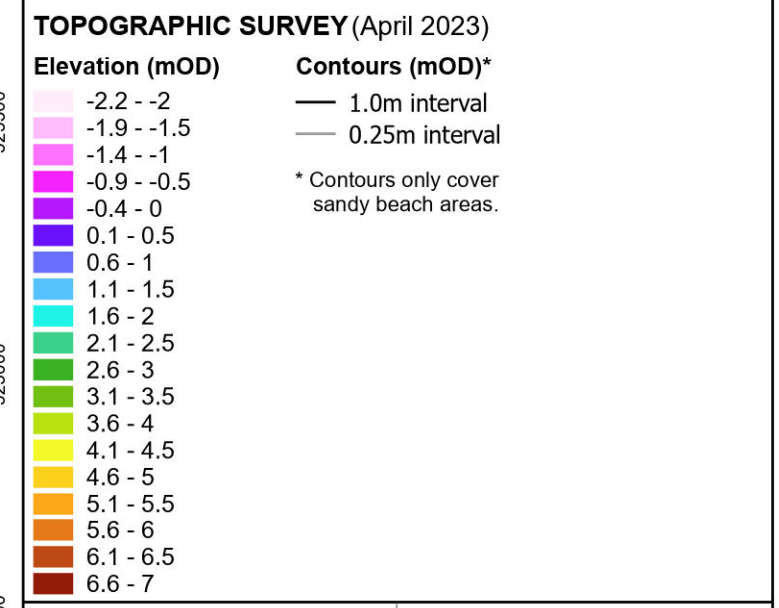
TOPOGRAPHIC SURVEY (April 2023)

Elevation (mOD)

-2.2 - -2
-1.9 - -1.5
-1.4 - -1
-0.9 - -0.5
-0.4 - 0
0.1 - 0.5
0.6 - 1
1.1 - 1.5
1.6 - 2
2.1 - 2.5
2.6 - 3
3.1 - 3.5
3.6 - 4
4.1 - 4.5
4.6 - 5
5.1 - 5.5
5.6 - 6
6.1 - 6.5
6.6 - 7

Contours (mOD)*

1.0m interval
0.25m interval

* Contours only cover sandy beach areas.